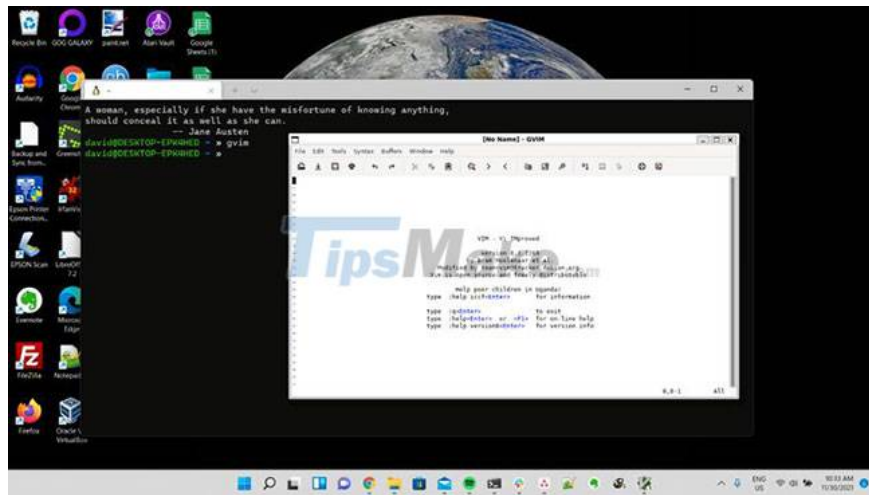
Recycle Bin GOG GALAXY paint.net Atari Vault Google Sheets

Audacity Google Chrome

Backup and Sync from... Greenshot

Epson Printer Connection... IrfanView

EPSON Scan LibreOffice 7.2

Evernote Microsoft Edge

FileZilla Notepad

Firefox Oracle VM VirtualBox

A woman, especially if she have the misfortune of knowing anything, should conceal it as well as she can.
-- Jane Austen
david@DESKTOP-EPKHHED ~ » gvim
david@DESKTOP-EPKHHED ~ »

[No Name] - GVIM

File Edit Tools Syntax Buffers Window Help

VIM - Vi IMproved

version 8.2.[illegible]
by Bram Moolenaar et al.
Modified by team+vim@tracker.netlabs.org
Vim is open source and freely distributable

Help poor children in Uganda!
type :help iccf<Enter> for information

type :q<Enter> to exit
type :help<Enter> or <F1> for on-line help
type :help version8<Enter> for version info

0,0-1 All

TipsMake

ENG US 10:03 AM 11/30/2021